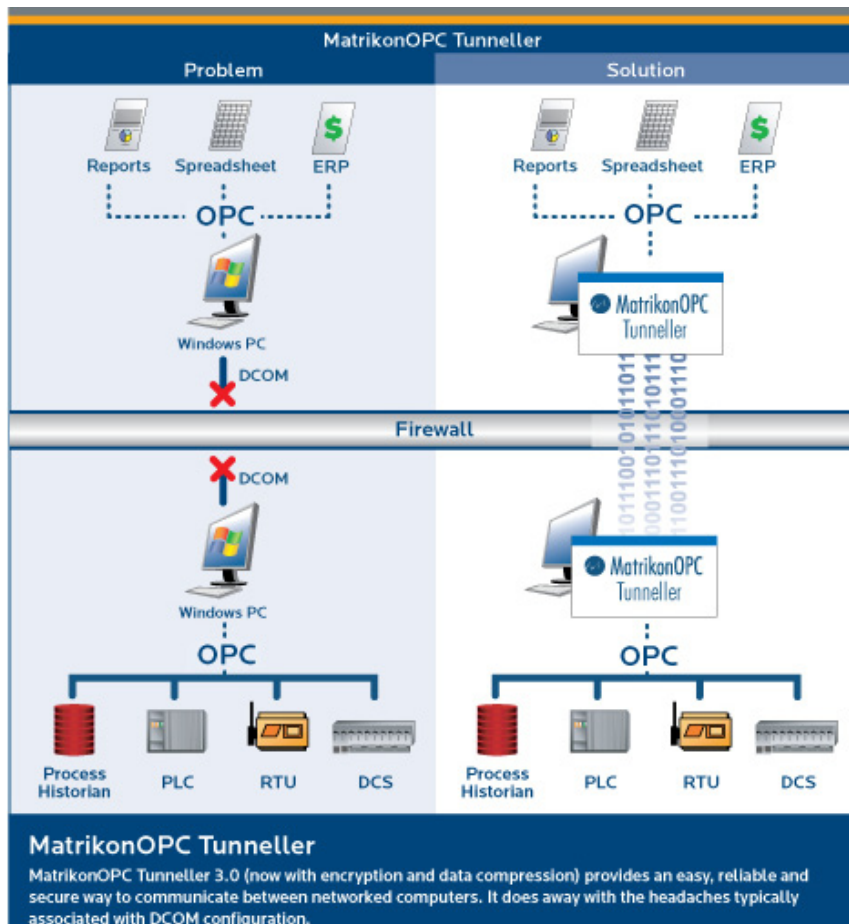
MatrikonOPC Tunneller

Problem

Solution

Reports

Spreadsheet

ERP

OPC

Windows PC

DCOM

Reports

Spreadsheet

ERP

OPC

MatrikonOPC Tunneller

Firewall

DCOM

Windows PC

OPC

Process Historian

PLC

RTU

DCS

MatrikonOPC Tunneller

OPC

Process Historian

PLC

RTU

DCS

MatrikonOPC Tunneller

MatrikonOPC Tunneller 3.0 (now with encryption and data compression) provides an easy, reliable and secure way to communicate between networked computers. It does away with the headaches typically associated with DCOM configuration.